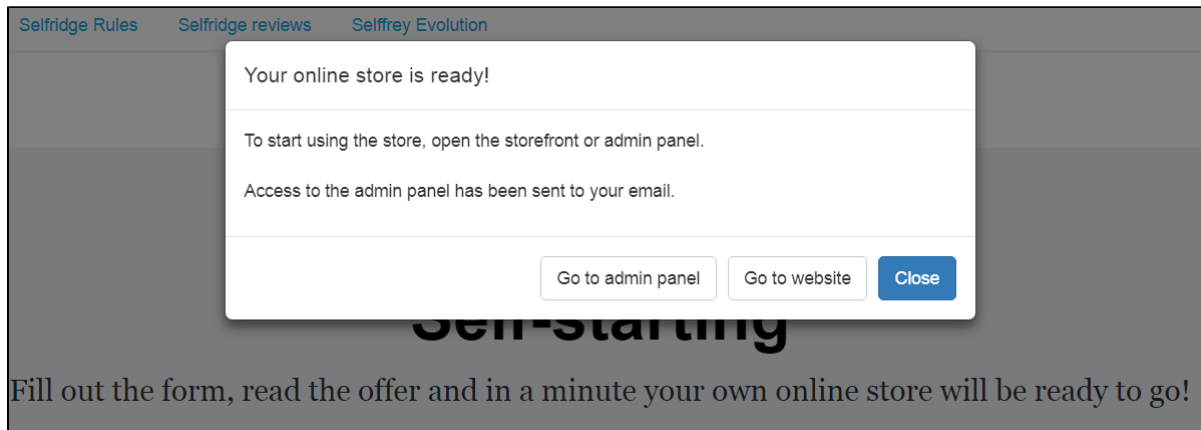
Selfridge Rules Selfridge reviews Selffrey Evolution

Your online store is ready!

To start using the store, open the storefront or admin panel.

Access to the admin panel has been sent to your email.

Go to admin panel Go to website Close

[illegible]

Fill out the form, read the offer and in a minute your own online store will be ready to go!